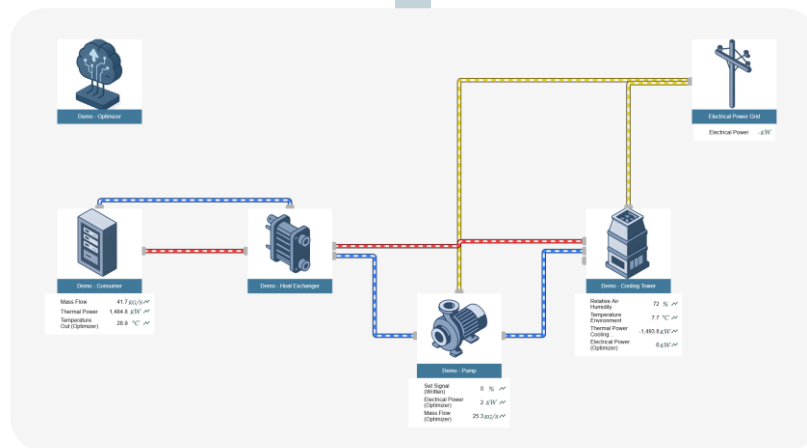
Demo - Optimizer

Electrical Power Grid

Electrical Power - kW

Demo - Consumer

Mass Flow 41.7 kg/s

Thermal Power 1,484.8 kW

Temperature Out (Optimizer) 28.9 °C

Demo - Heat Exchanger

Demo - Cooling Tower

Relative Air Humidity 72 %

Temperature Environment 7.7 °C

Thermal Power Cooling -1,493.8 kW

Electrical Power (Optimizer) 6 kW

Demo - Pump

Set Signal (Written) 0 %

Electrical Power (Optimizer) 2 kW

Mass Flow (Optimizer) 25.3 kg/s